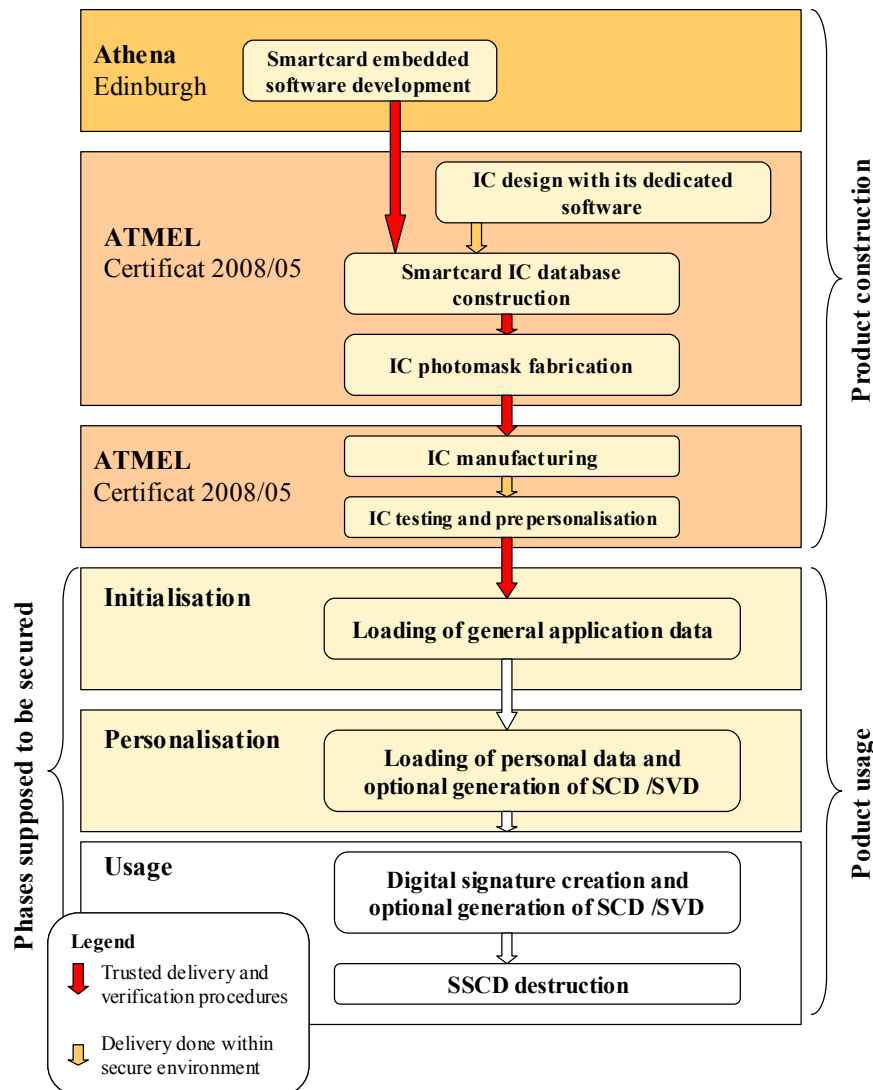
Athena
Edinburgh

Smartcard embedded software development

ATMEL
Certificat 2008/05

IC design with its dedicated software

Smartcard IC database construction

IC photomask fabrication

ATMEL
Certificat 2008/05

IC manufacturing

IC testing and prepersonalisation

Product construction

Initialisation

Loading of general application data

Personalisation

Loading of personal data and optional generation of SCD /SVD

Usage

Digital signature creation and optional generation of SCD /SVD

SSCD destruction

Poduct usage

Phases supposed to be secured

Legend
Trusted delivery and verification procedures
Delivery done within secure environment